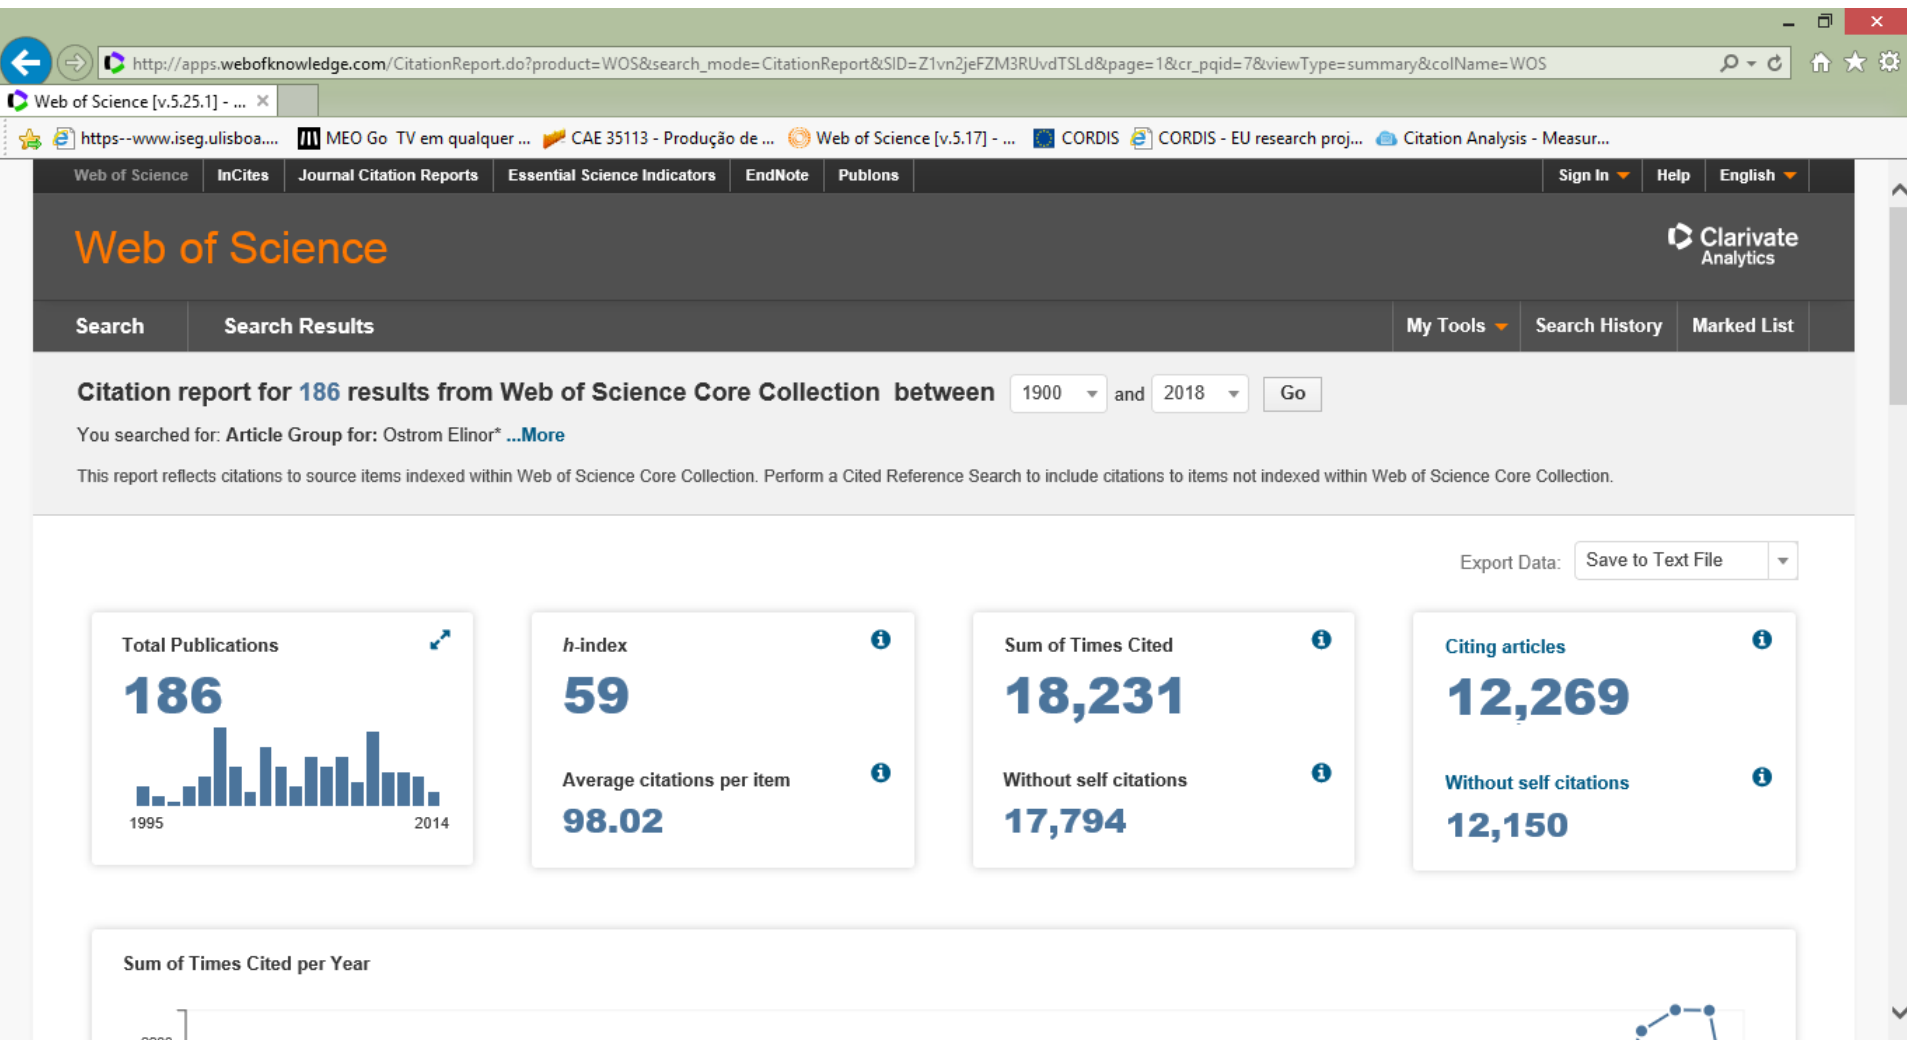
http://apps.webofknowledge.com/CitationReport.do?product=WOS&search_mode=CitationReport&SID=Z1vn2jeFZM3RUvdTSLd&page=1&cr_pqid=7&viewType=summary&colName=WOS

Web of Science [v.5.25.1] - ...

https--www.iseg.ulisboa.... MEO Go TV em qualquer ... CAE 35113 - Produção de ... Web of Science [v.5.17] - ... CORDIS CORDIS - EU research proj... Citation Analysis - Measur...

Web of Science InCites Journal Citation Reports Essential Science Indicators EndNote Publons Sign In Help English

Web of Science

Clarivate Analytics

Search Search Results My Tools Search History Marked List

Citation report for 186 results from Web of Science Core Collection between 1900 and 2018 Go

You searched for: Article Group for: Ostrom Elinor* ...More

This report reflects citations to source items indexed within Web of Science Core Collection. Perform a Cited Reference Search to include citations to items not indexed within Web of Science Core Collection.

Export Data: Save to Text File

Total Publications
186
1995 2014

h-index
59
Average citations per item
98.02

Sum of Times Cited
18,231
Without self citations
17,794

Citing articles
12,269
Without self citations
12,150

Sum of Times Cited per Year